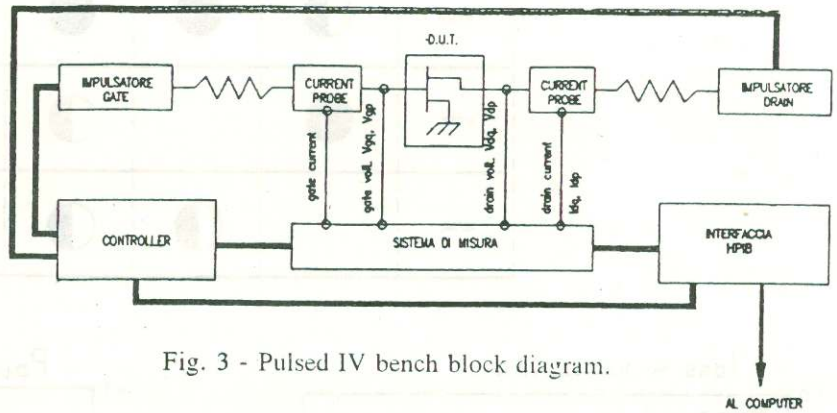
IMPULSATORE GATE

CURRENT PROBE

D.U.T.

CURRENT PROBE

IMPULSATORE DRAIN

gate current

gate volt. Vgq, Vgp

drain volt. Vdq, Vdp

drain current Idq, Idp

CONTROLLER

SISTEMA DI MISURA

INTERFACCIA HPIB

Fig. 3 - Pulsed IV bench block diagram.

AL COMPUTER